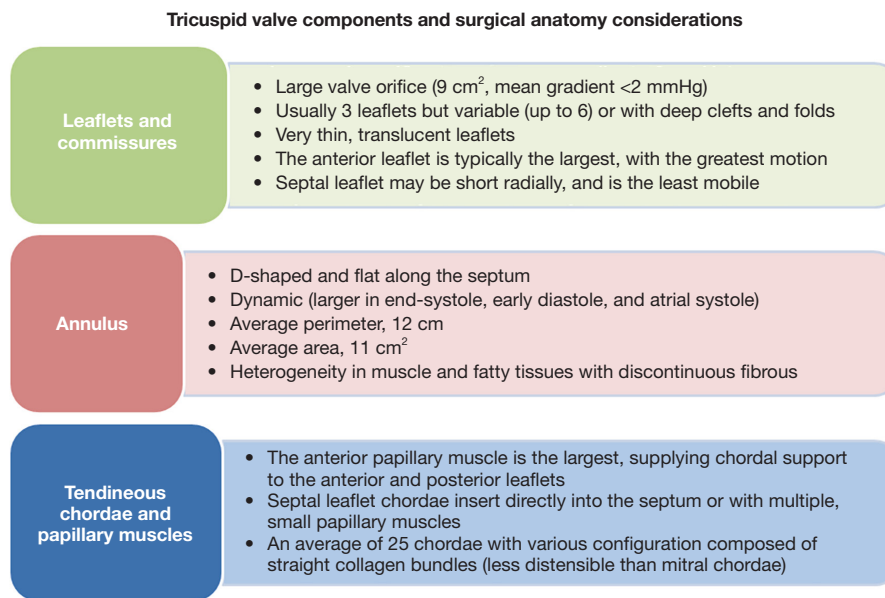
Tricuspid valve components and surgical anatomy considerations

Leaflets and commissures

- Large valve orifice (9 $cm^2$, mean gradient <2 mmHg)
- Usually 3 leaflets but variable (up to 6) or with deep clefts and folds
- Very thin, translucent leaflets
- The anterior leaflet is typically the largest, with the greatest motion
- Septal leaflet may be short radially, and is the least mobile

Annulus

- D-shaped and flat along the septum
- Dynamic (larger in end-systole, early diastole, and atrial systole)
- Average perimeter, 12 cm
- Average area, 11 $cm^2$
- Heterogeneity in muscle and fatty tissues with discontinuous fibrous

Tendineous chordae and papillary muscles

- The anterior papillary muscle is the largest, supplying chordal support to the anterior and posterior leaflets
- Septal leaflet chordae insert directly into the septum or with multiple, small papillary muscles
- An average of 25 chordae with various configuration composed of straight collagen bundles (less distensible than mitral chordae)